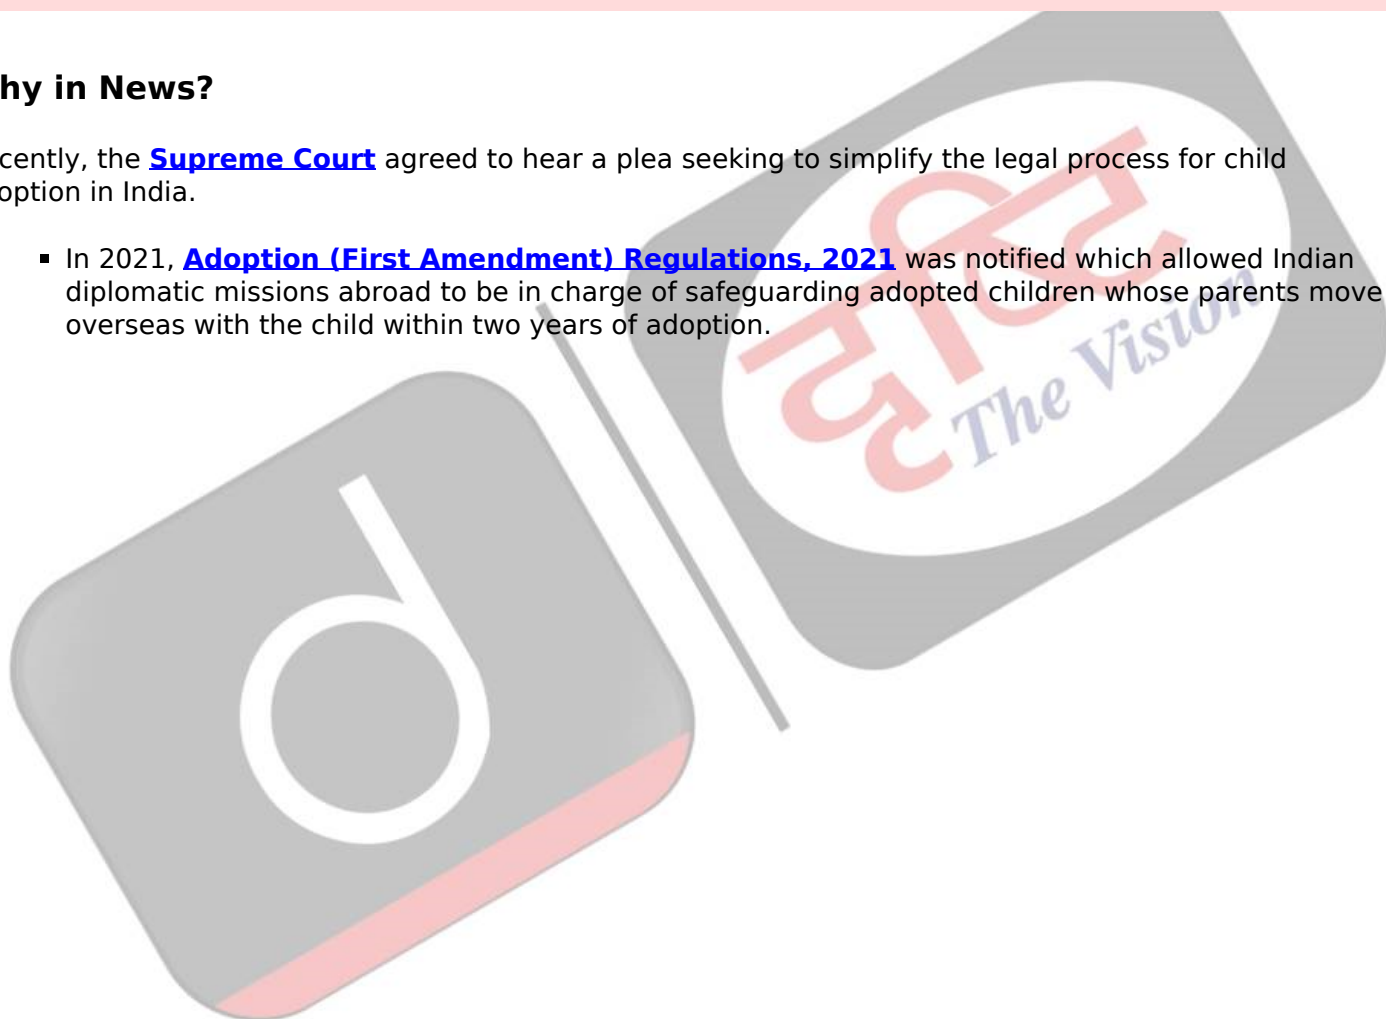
hy in News?

cently, the **Supreme Court** agreed to hear a plea seeking to simplify the legal process for child option in India.

- In 2021, **Adoption (First Amendment) Regulations, 2021** was notified which allowed Indian diplomatic missions abroad to be in charge of safeguarding adopted children whose parents move overseas with the child within two years of adoption.

दृष्टि The Vision